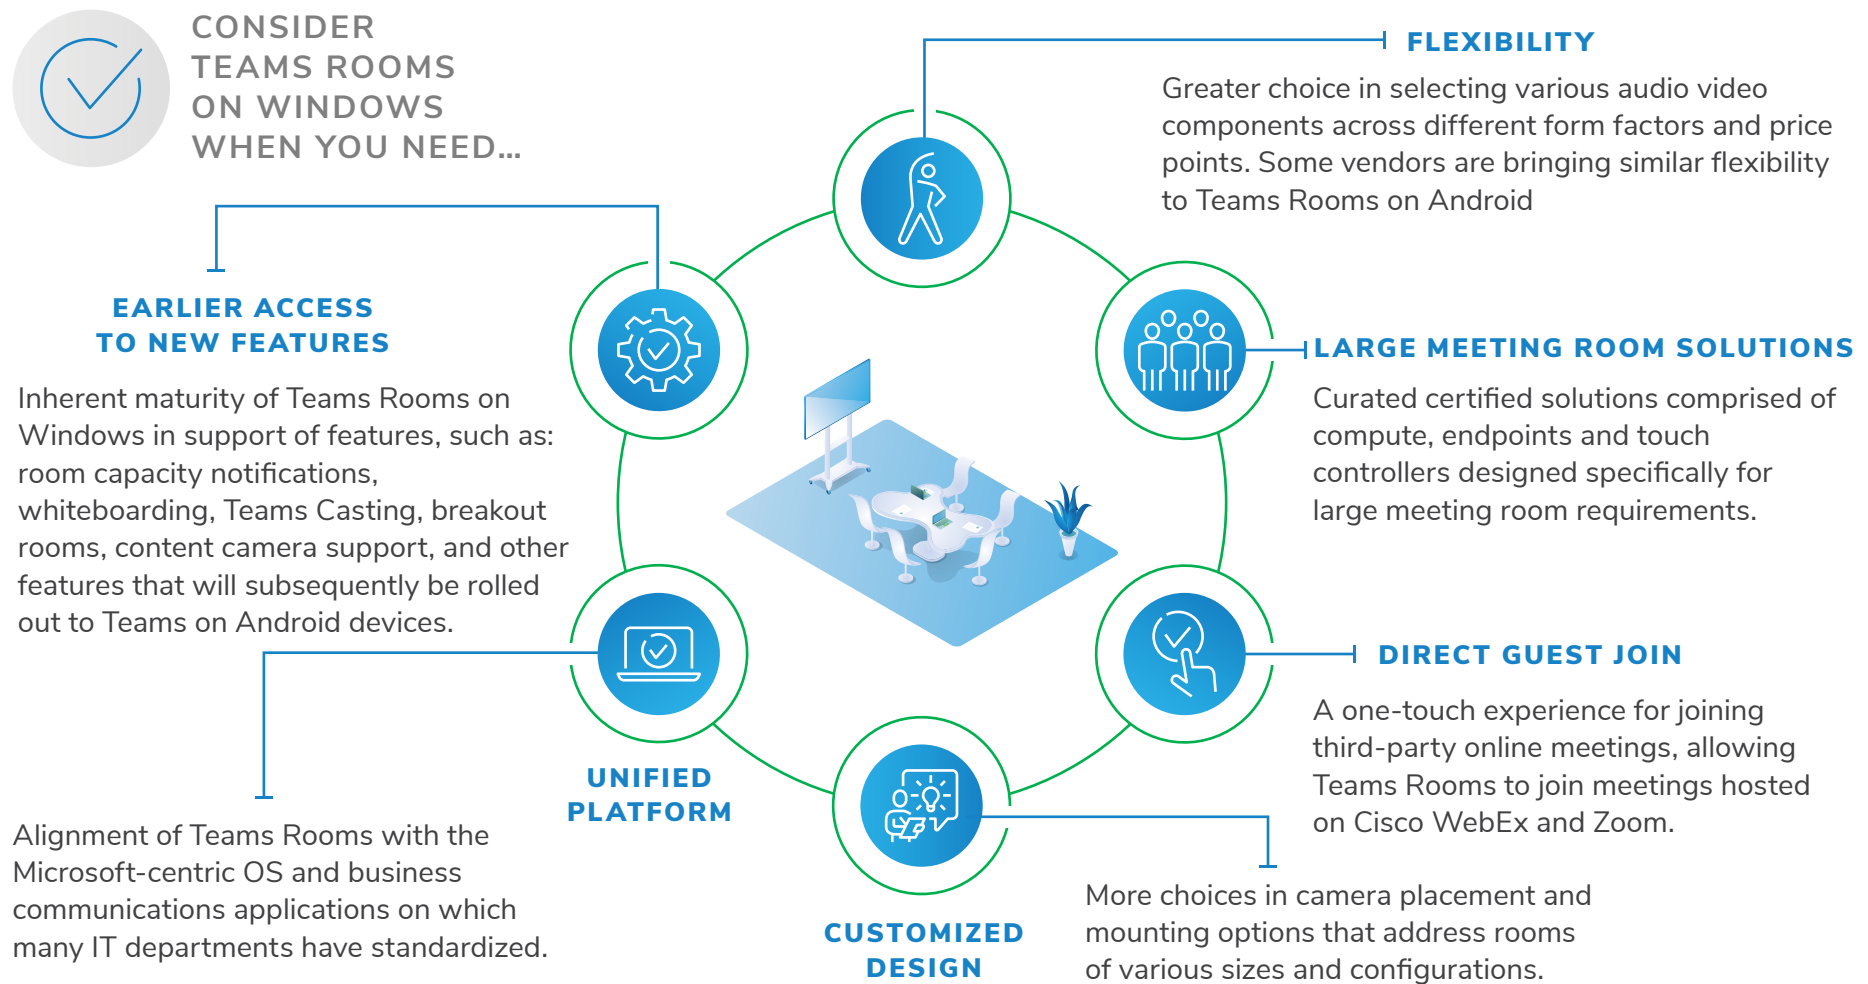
CONSIDER TEAMS ROOMS ON WINDOWS WHEN YOU NEED...

FLEXIBILITY

Greater choice in selecting various audio video components across different form factors and price points. Some vendors are bringing similar flexibility to Teams Rooms on Android

EARLIER ACCESS TO NEW FEATURES

Inherent maturity of Teams Rooms on Windows in support of features, such as: room capacity notifications, whiteboarding, Teams Casting, breakout rooms, content camera support, and other features that will subsequently be rolled out to Teams on Android devices.

LARGE MEETING ROOM SOLUTIONS

Curated certified solutions comprised of compute, endpoints and touch controllers designed specifically for large meeting room requirements.

DIRECT GUEST JOIN

A one-touch experience for joining third-party online meetings, allowing Teams Rooms to join meetings hosted on Cisco WebEx and Zoom.

UNIFIED PLATFORM

Alignment of Teams Rooms with the Microsoft-centric OS and business communications applications on which many IT departments have standardized.

CUSTOMIZED DESIGN

More choices in camera placement and mounting options that address rooms of various sizes and configurations.